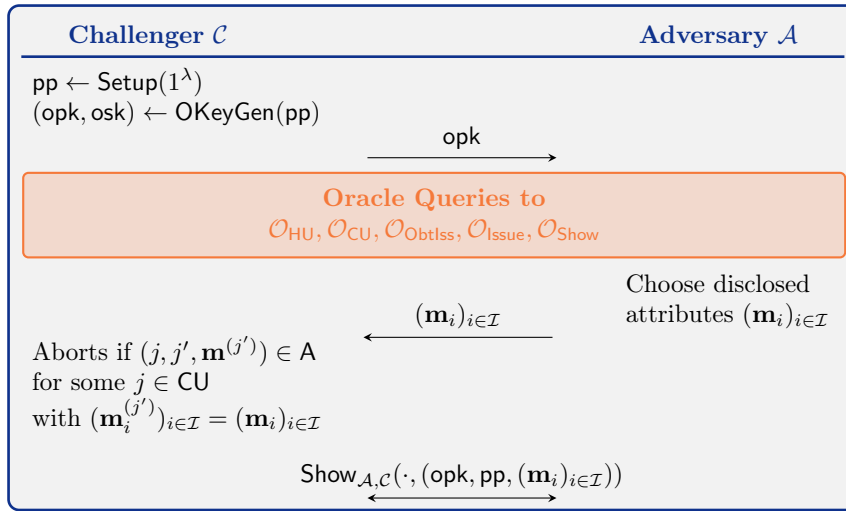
Challenger $\mathcal{C}$

Adversary $\mathcal{A}$

$\mathsf{pp} \leftarrow \mathsf{Setup}(1^\lambda)$
$(\mathsf{opk}, \mathsf{osk}) \leftarrow \mathsf{OKeyGen}(\mathsf{pp})$

$\mathsf{opk}$

Oracle Queries to
$\mathcal{O}_{\mathsf{HU}}, \mathcal{O}_{\mathsf{CU}}, \mathcal{O}_{\mathsf{ObtIss}}, \mathcal{O}_{\mathsf{Issue}}, \mathcal{O}_{\mathsf{Show}}$

Choose disclosed attributes $(\mathbf{m}_i)_{i\in\mathcal{I}}$

$(\mathbf{m}_i)_{i\in\mathcal{I}}$

Aborts if $(j, j', \mathbf{m}^{(j')}) \in \mathsf{A}$
for some $j \in \mathsf{CU}$
with $(\mathbf{m}_i^{(j')})_{i\in\mathcal{I}} = (\mathbf{m}_i)_{i\in\mathcal{I}}$

$\mathsf{Show}_{\mathcal{A},\mathcal{C}}(\cdot, (\mathsf{opk}, \mathsf{pp}, (\mathbf{m}_i)_{i\in\mathcal{I}}))$